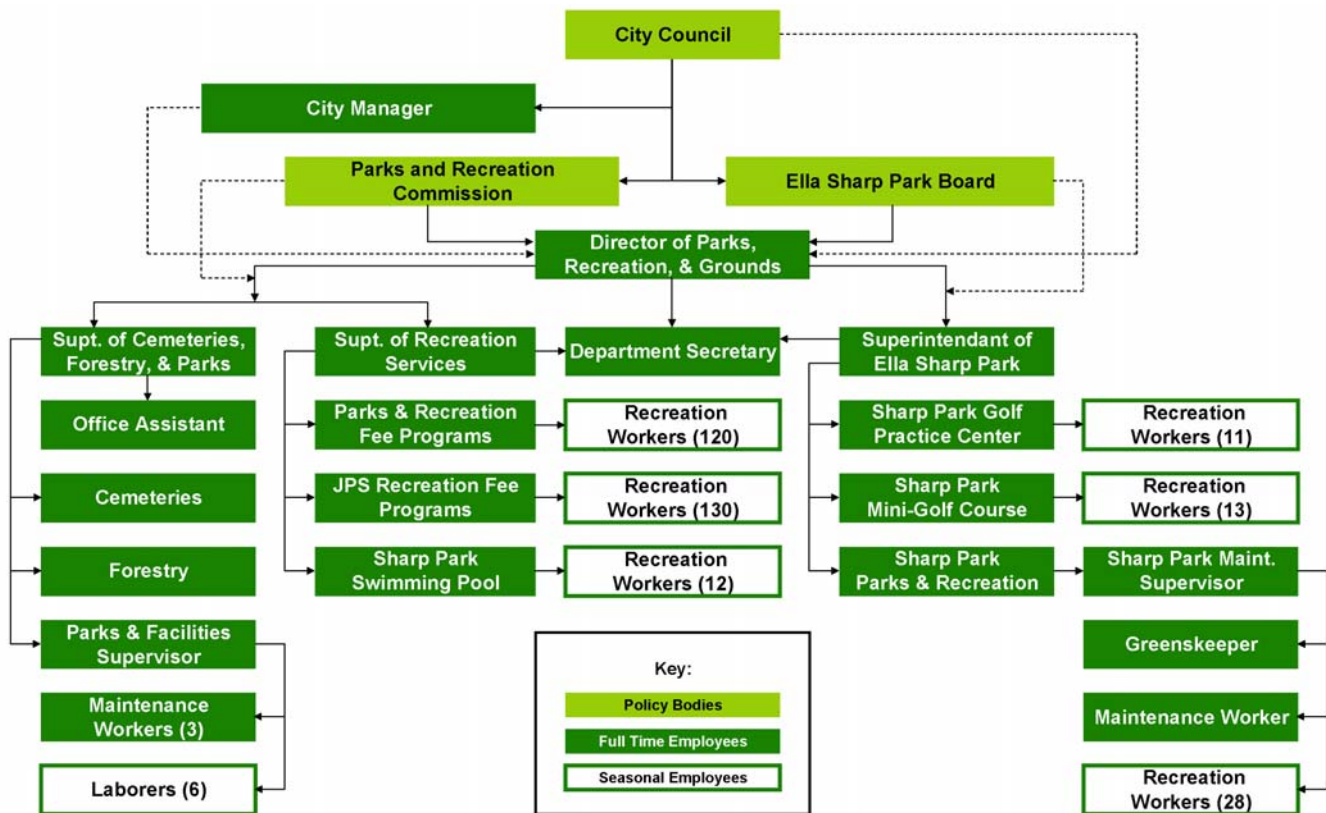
City Council

City Manager

Parks and Recreation Commission

Ella Sharp Park Board

Director of Parks, Recreation, & Grounds

Supt. of Cemeteries, Forestry, & Parks

Supt. of Recreation Services

Department Secretary

Superintendant of Ella Sharp Park

Office Assistant

Parks & Recreation Fee Programs

Recreation Workers (120)

Sharp Park Golf Practice Center

Recreation Workers (11)

Cemeteries

JPS Recreation Fee Programs

Recreation Workers (130)

Sharp Park Mini-Golf Course

Recreation Workers (13)

Forestry

Sharp Park Swimming Pool

Recreation Workers (12)

Sharp Park Parks & Recreation

Sharp Park Maint. Supervisor

Parks & Facilities Supervisor

Greenskeeper

Maintenance Workers (3)

Maintenance Worker

Laborers (6)

Recreation Workers (28)

Key:
Policy Bodies
Full Time Employees
Seasonal Employees